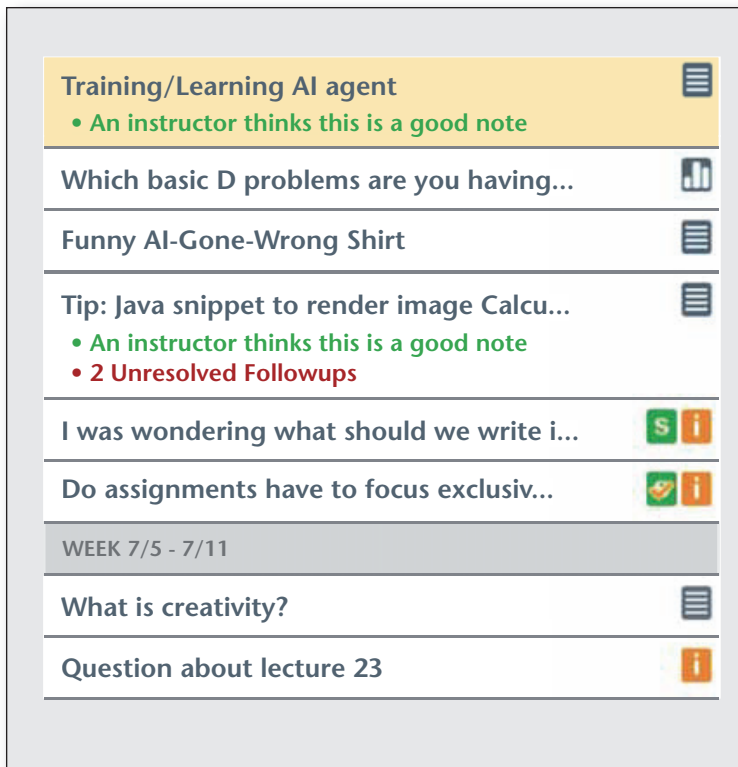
Training/Learning AI agent
• An instructor thinks this is a good note

Which basic D problems are you having...

Funny AI-Gone-Wrong Shirt

Tip: Java snippet to render image Calcu...
• An instructor thinks this is a good note
• 2 Unresolved Followups

I was wondering what should we write i... s i

Do assignments have to focus exclusiv... i

WEEK 7/5 - 7/11

What is creativity?

Question about lecture 23 i